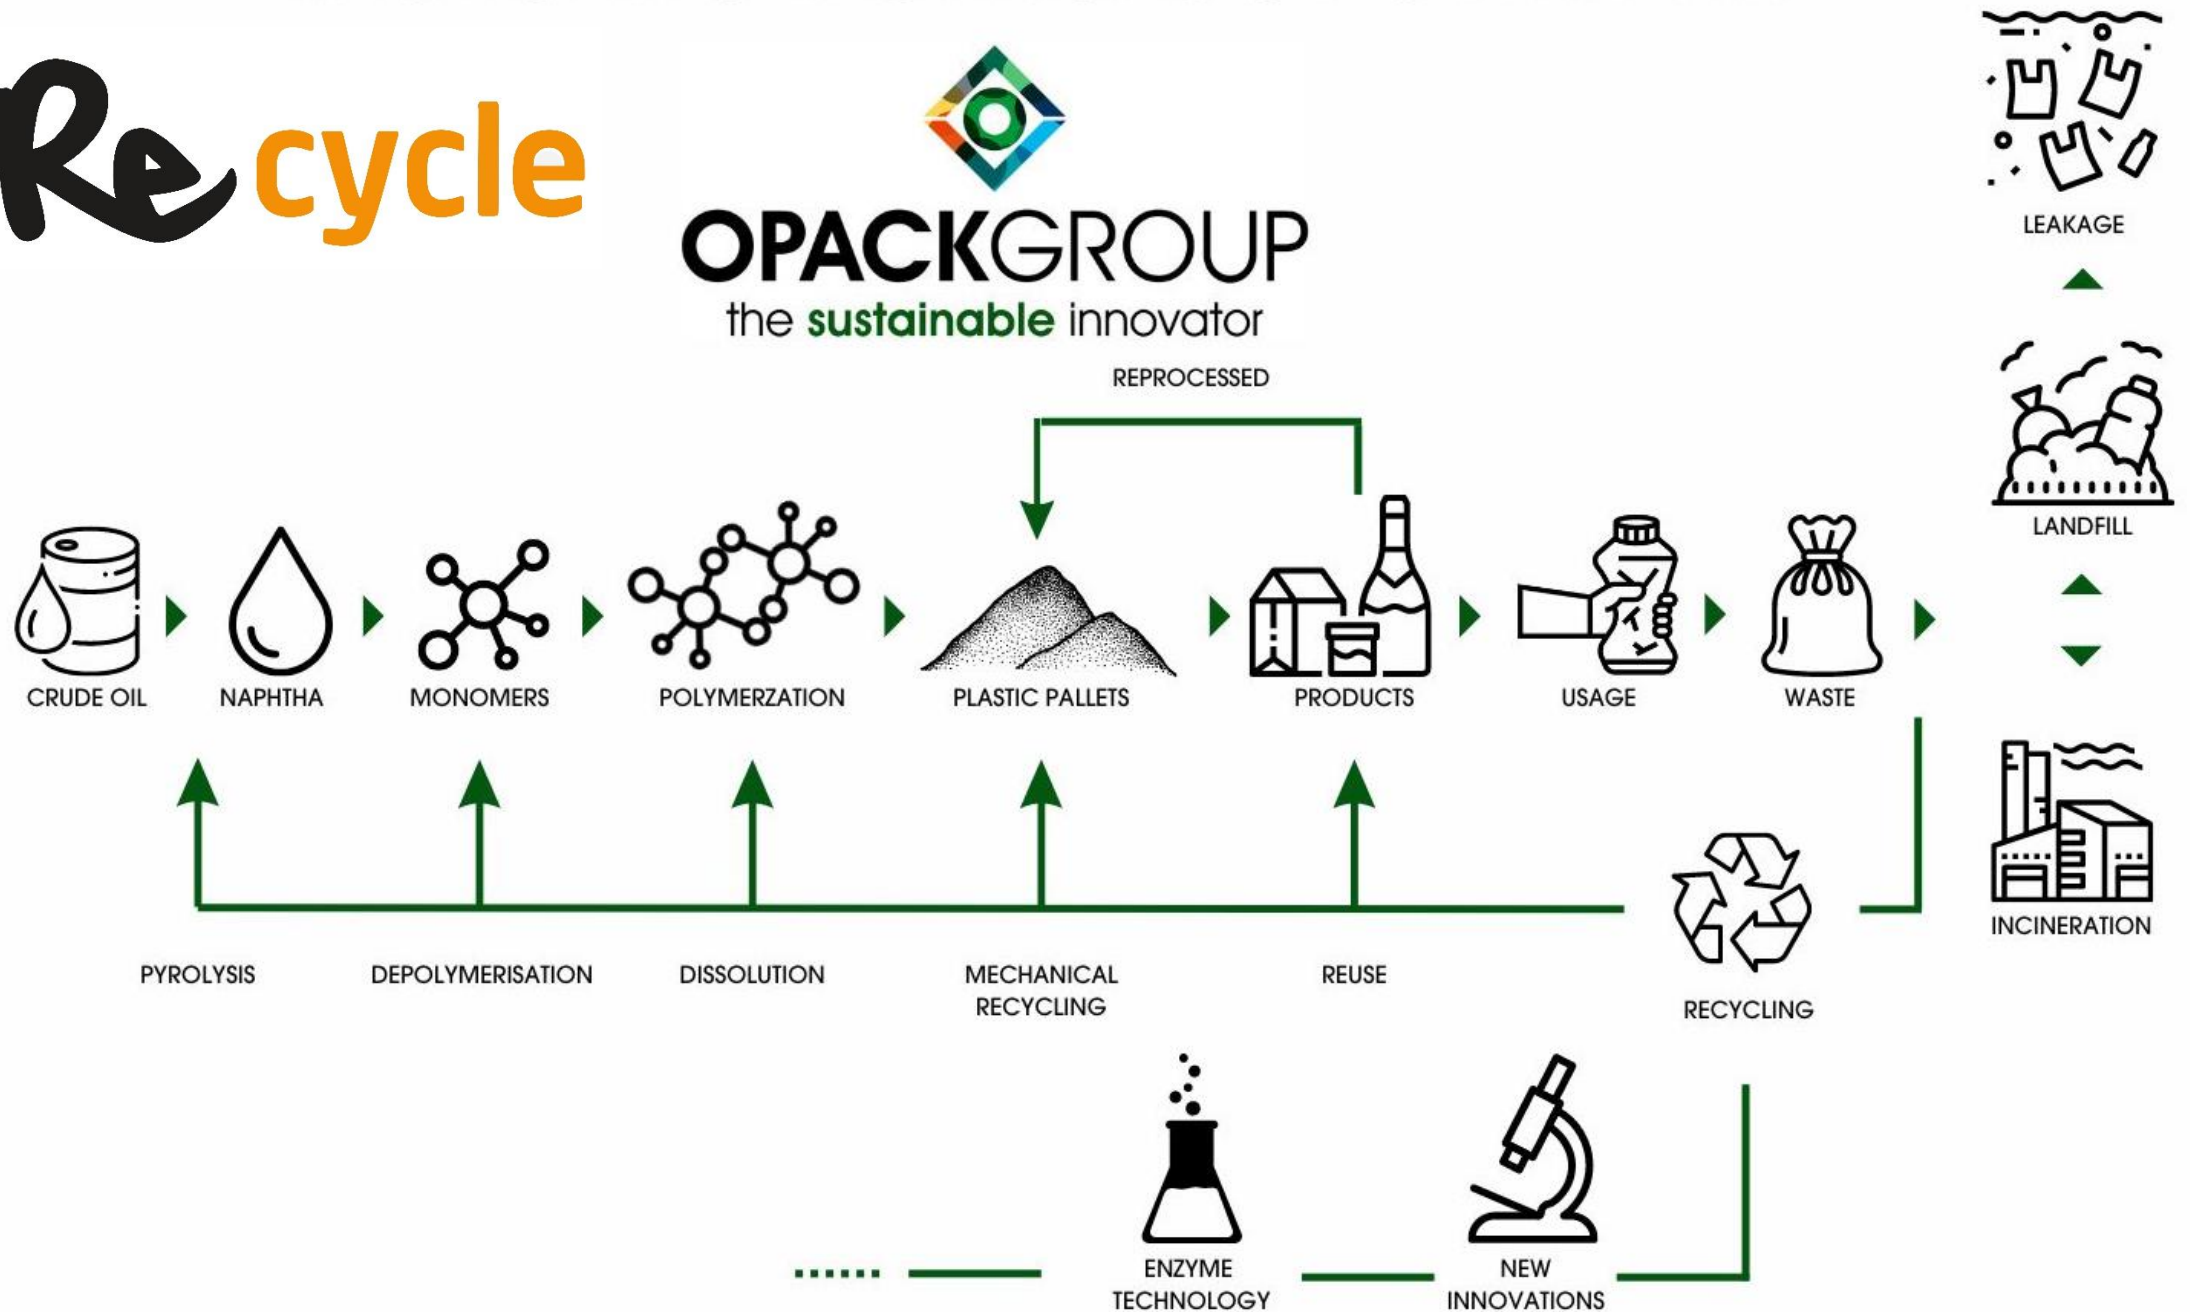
Recycle

OPACKGROUP
the sustainable innovator

LEAKAGE

LANDFILL

REPROCESSED

CRUDE OIL NAPHTHA MONOMERS POLYMERZATION PLASTIC PALLETS PRODUCTS USAGE WASTE

INCINERATION

PYROLYSIS DEPOLYMERISATION DISSOLUTION MECHANICAL RECYCLING REUSE

RECYCLING

ENZYME TECHNOLOGY

NEW INNOVATIONS